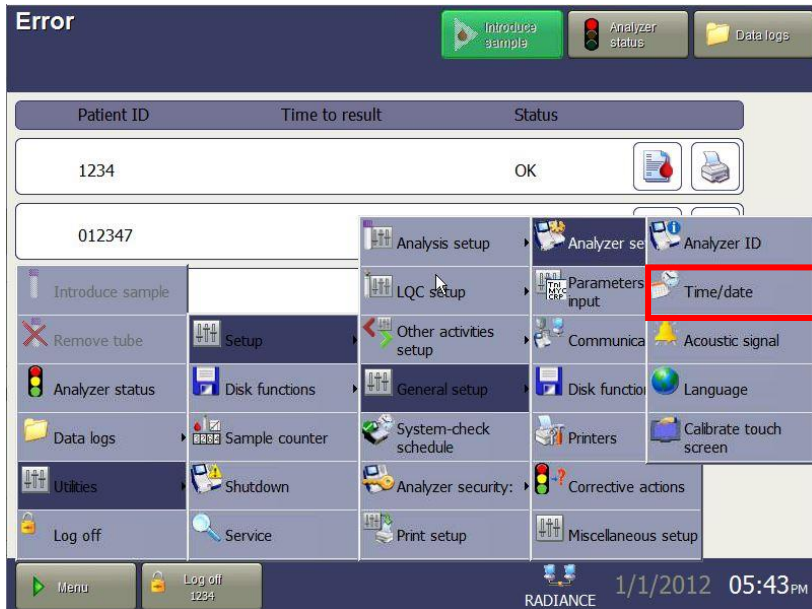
Error

Introduce sample

Analyzer status

Data logs

| Patient ID | Time to result | Status |
|---|---|---|
| 1234 | | OK |
| 012347 | | |

Introduce sample
Remove tube
Analyzer status
Data logs
Utilities
Log off

Setup
Disk functions
Sample counter
Shutdown
Service

Analysis setup
LQC setup
Other activities setup
General setup
System-check schedule
Analyzer security:
Print setup

Analyzer se
Parameters input
Communica
Disk functio
Printers
Corrective actions
Miscellaneous setup

Analyzer ID
Time/date
Acoustic signal
Language
Calibrate touch screen

Menu

Log off 1234

RADIANCE

1/1/2012 05:43PM